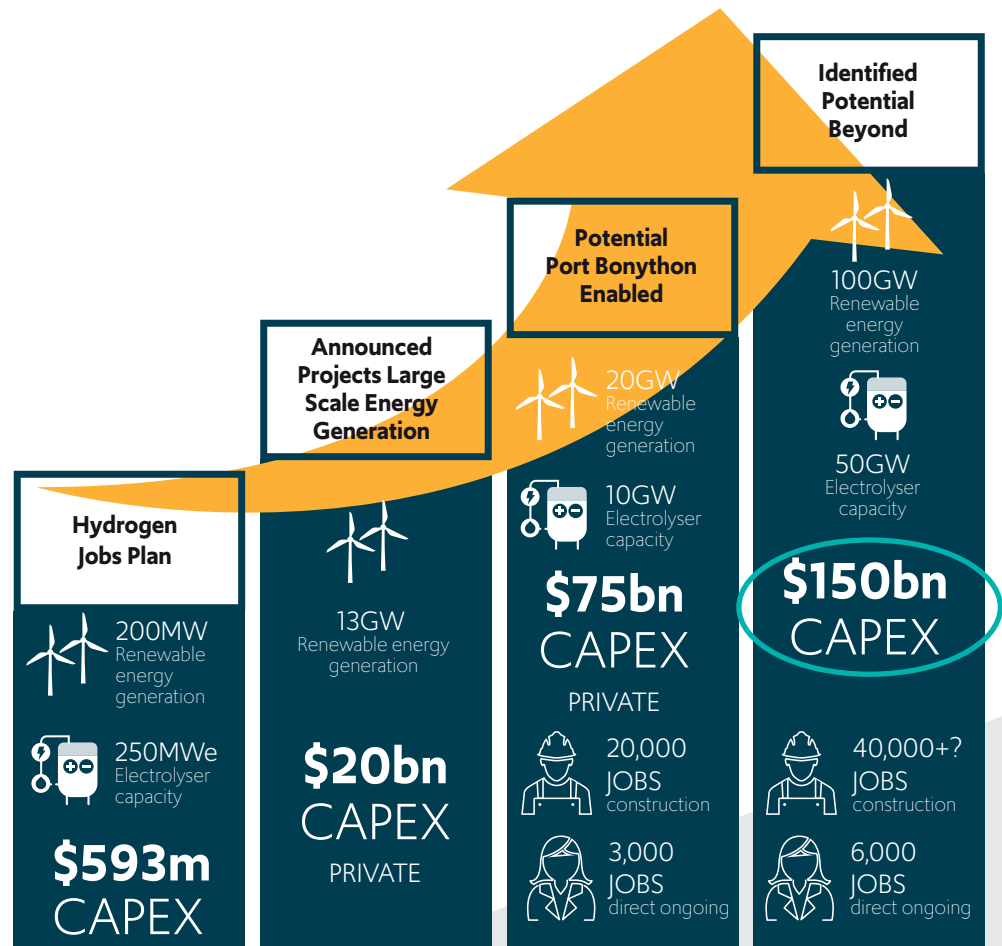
Hydrogen Jobs Plan

200MW
Renewable energy generation

250MWe
Electrolyser capacity

$593m
CAPEX

Announced Projects Large Scale Energy Generation

13GW
Renewable energy generation

$20bn
CAPEX
PRIVATE

Potential Port Bonython Enabled

20GW
Renewable energy generation

10GW
Electrolyser capacity

$75bn
CAPEX
PRIVATE

20,000
JOBS
construction

3,000
JOBS
direct ongoing

Identified Potential Beyond

100GW
Renewable energy generation

50GW
Electrolyser capacity

$150bn
CAPEX

40,000+?
JOBS
construction

6,000
JOBS
direct ongoing